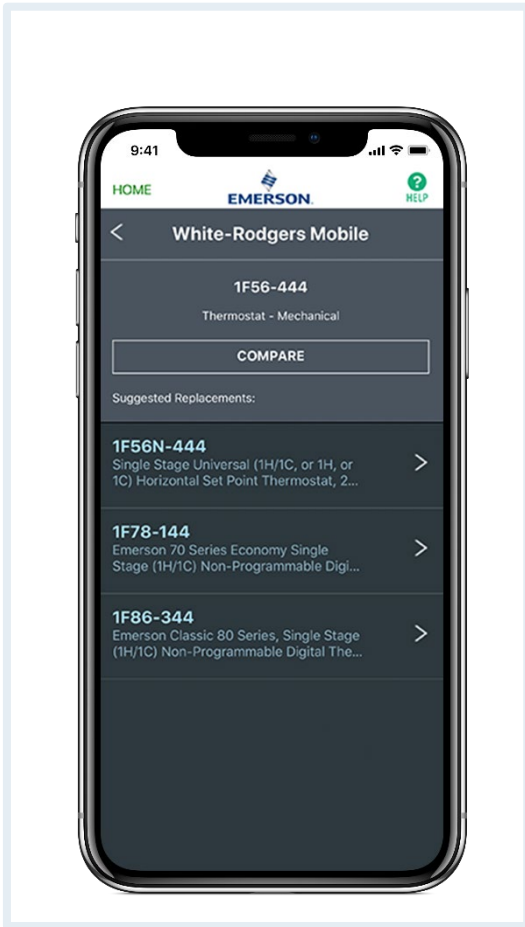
9:41

HOME EMERSON. HELP

White-Rodgers Mobile

1F56-444

Thermostat - Mechanical

COMPARE

Suggested Replacements:

1F56N-444
Single Stage Universal (1H/1C, or 1H, or 1C) Horizontal Set Point Thermostat, 2...

1F78-144
Emerson 70 Series Economy Single Stage (1H/1C) Non-Programmable Digi...

1F86-344
Emerson Classic 80 Series, Single Stage (1H/1C) Non-Programmable Digital The...